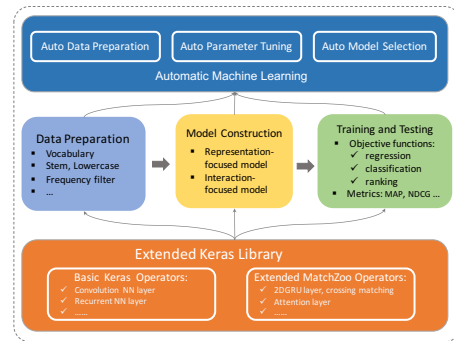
Auto Data Preparation

Auto Parameter Tuning

Auto Model Selection

Automatic Machine Learning

Data Preparation
- Vocabulary
- Stem, Lowercase
- Frequency filter
- ...

Model Construction
- Representation-focused model
- Interaction-focused model

Training and Testing
- Objective functions:
  - ✓ regression
  - ✓ classification
  - ✓ ranking
- Metrics: MAP, NDCG ...

Extended Keras Library

Basic Keras Operators:
- ✓ Convolution NN layer
- ✓ Recurrent NN layer
- ✓ ......

Extended MatchZoo Operators:
- ✓ 2DGRU layer, crossing matching
- ✓ Attention layer
- ✓ ......